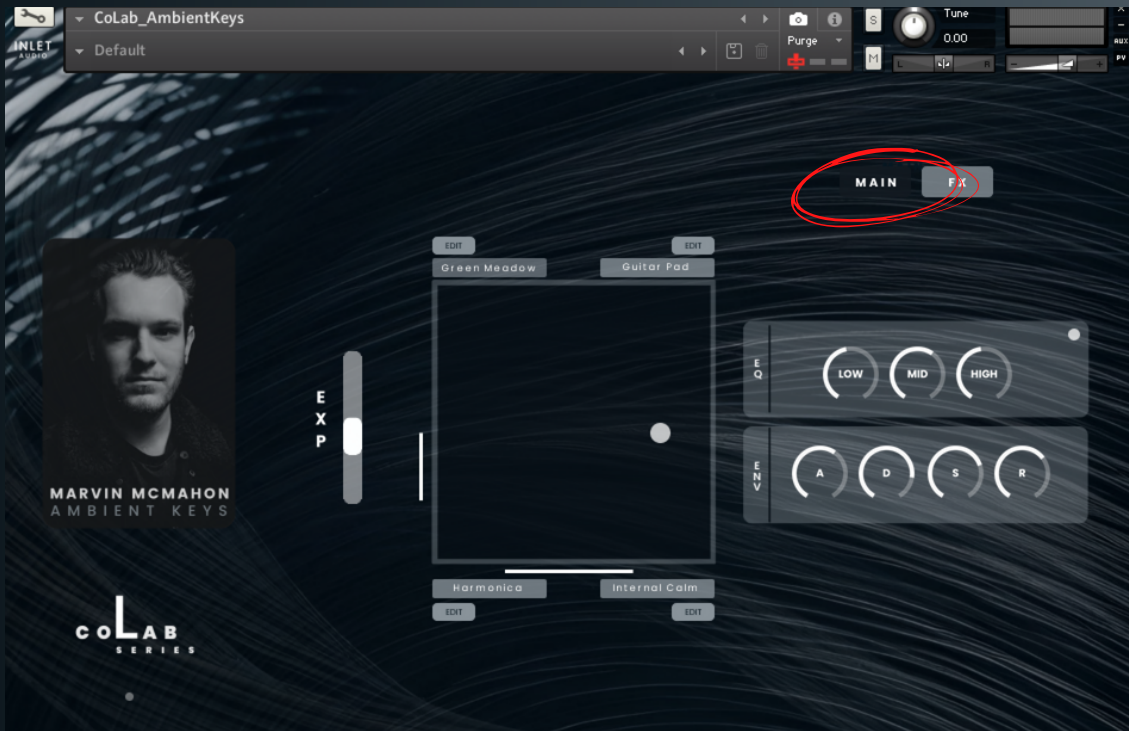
INLET AUDIO

CoLab_AmbientKeys

Default

Purge

S

M

Tune

0.00

L

R

AUX

PV

MAIN

FX

EDIT

EDIT

Green Meadow

Guitar Pad

EXP

EQ

LOW

MID

HIGH

ENV

A

D

S

R

MARVIN MCMAHON

AMBIENT KEYS

Harmonica

Internal Calm

EDIT

EDIT

CoLAB

SERIES